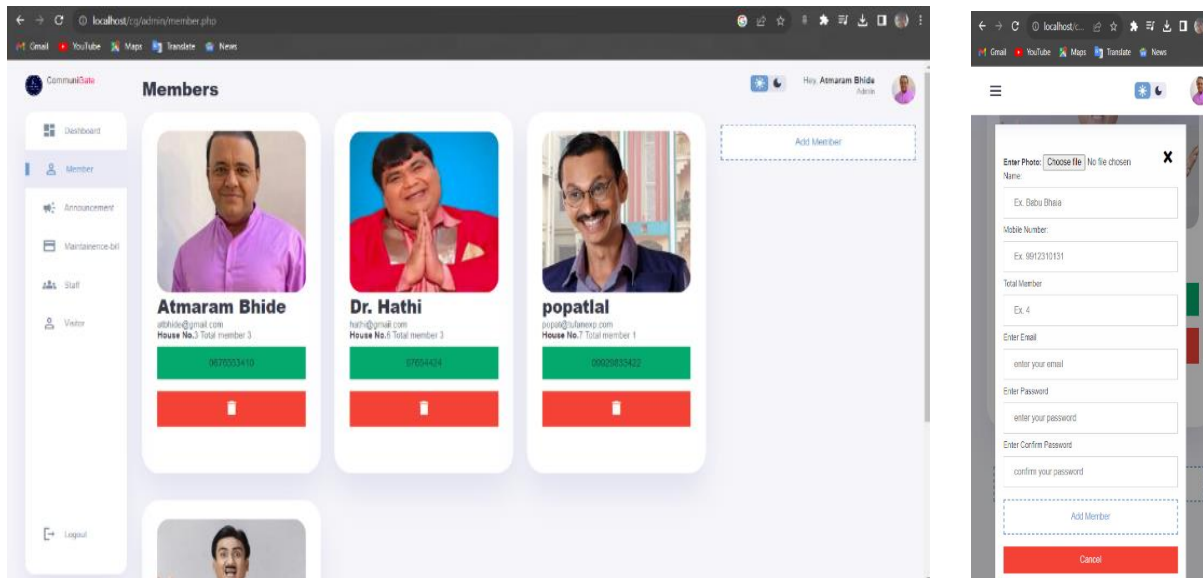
localhost/cg/admin/member.php

Gmail YouTube Maps Translate News

CommuniGate

Members

Hey, Atmaram Bhide
Admin

Dashboard

Member

Announcement

Maintainence-bill

Staff

Visitor

Logout

Add Member

Atmaram Bhide
atbhide@gmail.com
House No.3 Total member 3

0670033410

Dr. Hathi
hathi@gmail.com
House No.6 Total member 3

97654424

popatlal
popat@tufanexp.com
House No.7 Total member 1

00929833422

localhost/c...

Gmail YouTube Maps Translate News

Enter Photo: Choose file No file chosen

X

Name

Ex. Babu Bhaia

Mobile Number:

Ex. 9912310131

Total Member

Ex. 4

Enter Email

enter your email

Enter Password

enter your password

Enter Confirm Password

confirm your password

Add Member

Cancel